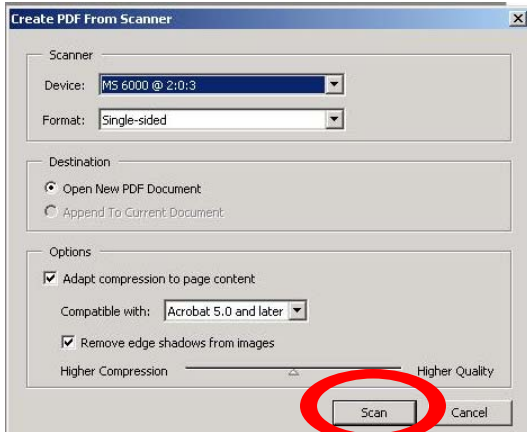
Create PDF From Scanner

Scanner

Device: MS 6000 @ 2:0:3

Format: Single-sided

Destination

Open New PDF Document

Append To Current Document

Options

Adapt compression to page content

Compatible with: Acrobat 5.0 and later

Remove edge shadows from images

Higher Compression

Higher Quality

Scan

Cancel